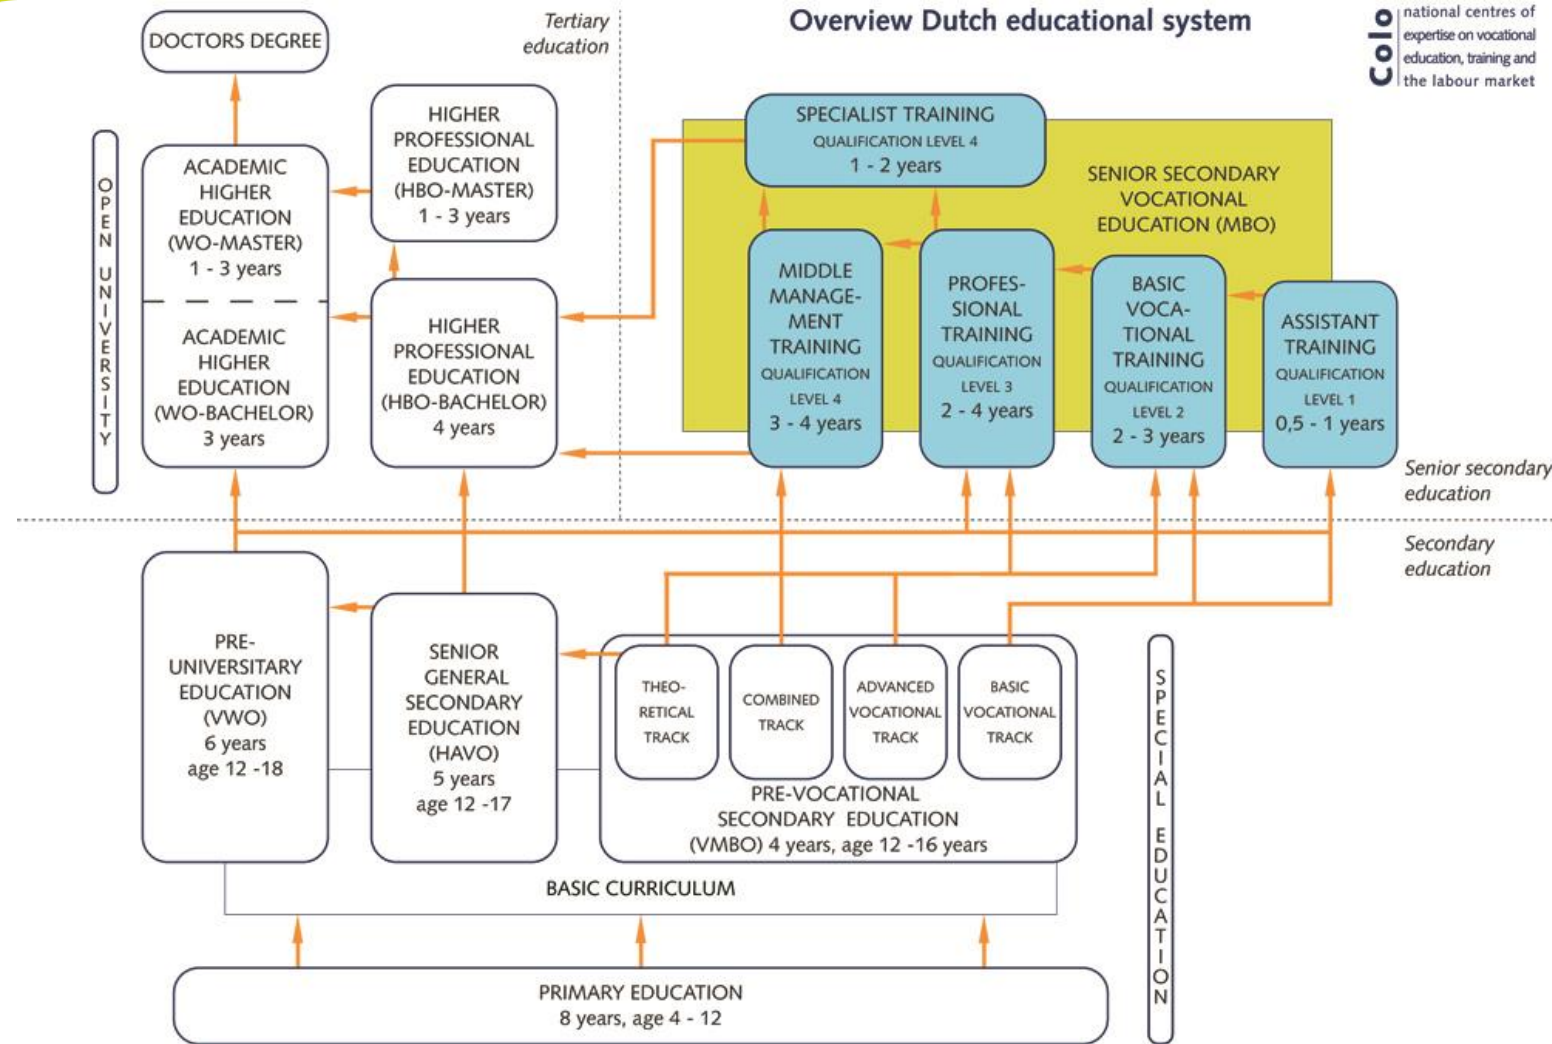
Overview Dutch educational system

Colo national centres of expertise on vocational education, training and the labour market

Tertiary education

DOCTORS DEGREE

ACADEMIC HIGHER EDUCATION (WO-MASTER) 1 - 3 years

ACADEMIC HIGHER EDUCATION (WO-BACHELOR) 3 years

OPEN UNIVERSITY

HIGHER PROFESSIONAL EDUCATION (HBO-MASTER) 1 - 3 years

HIGHER PROFESSIONAL EDUCATION (HBO-BACHELOR) 4 years

SPECIALIST TRAINING QUALIFICATION LEVEL 4 1 - 2 years

SENIOR SECONDARY VOCATIONAL EDUCATION (MBO)

MIDDLE MANAGEMENT TRAINING QUALIFICATION LEVEL 4 3 - 4 years

PROFESSIONAL TRAINING QUALIFICATION LEVEL 3 2 - 4 years

BASIC VOCATIONAL TRAINING QUALIFICATION LEVEL 2 2 - 3 years

ASSISTANT TRAINING QUALIFICATION LEVEL 1 0,5 - 1 years

Senior secondary education

Secondary education

PRE-UNIVERSITARY EDUCATION (VWO) 6 years age 12 -18

SENIOR GENERAL SECONDARY EDUCATION (HAVO) 5 years age 12 -17

THEORETICAL TRACK

COMBINED TRACK

ADVANCED VOCATIONAL TRACK

BASIC VOCATIONAL TRACK

PRE-VOCATIONAL SECONDARY EDUCATION (VMBO) 4 years, age 12 -16 years

SPECIAL EDUCATION

BASIC CURRICULUM

PRIMARY EDUCATION 8 years, age 4 - 12